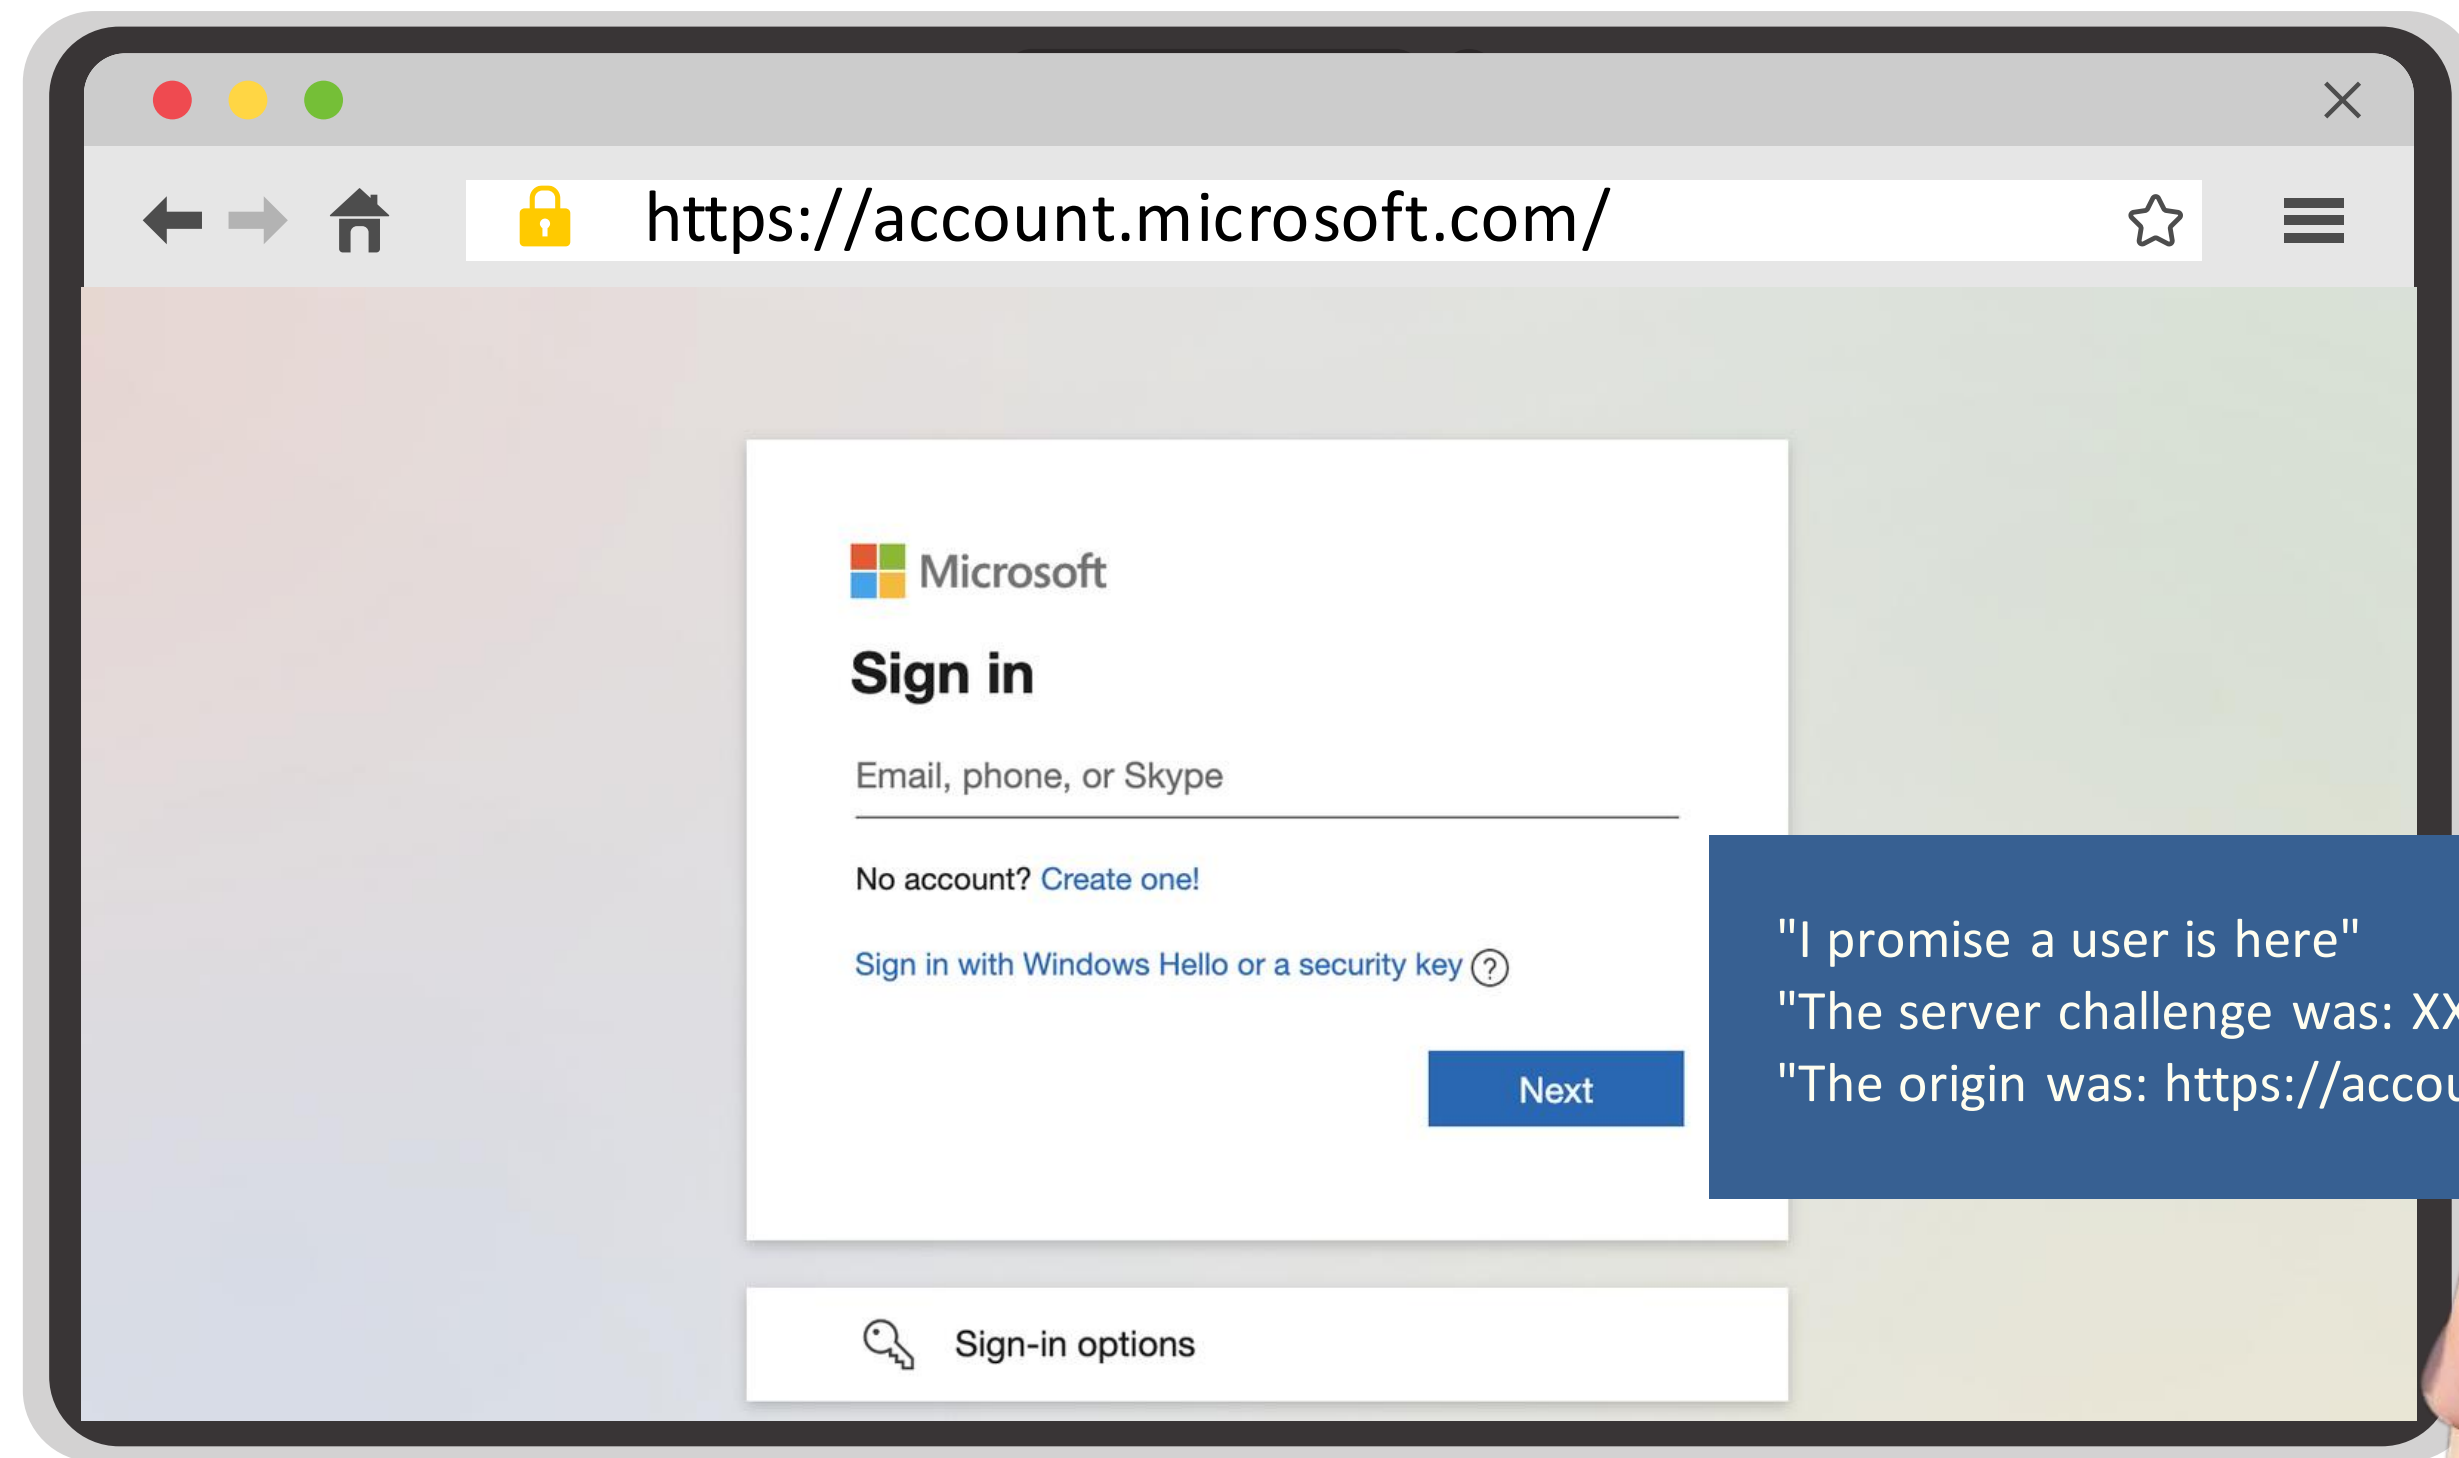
https://account.microsoft.com/

Microsoft

Sign in

Email, phone, or Skype

No account? Create one!

Sign in with Windows Hello or a security key ?

Next

Sign-in options

"I promise a user is here"
"The server challenge was: XX
"The origin was: https://accou